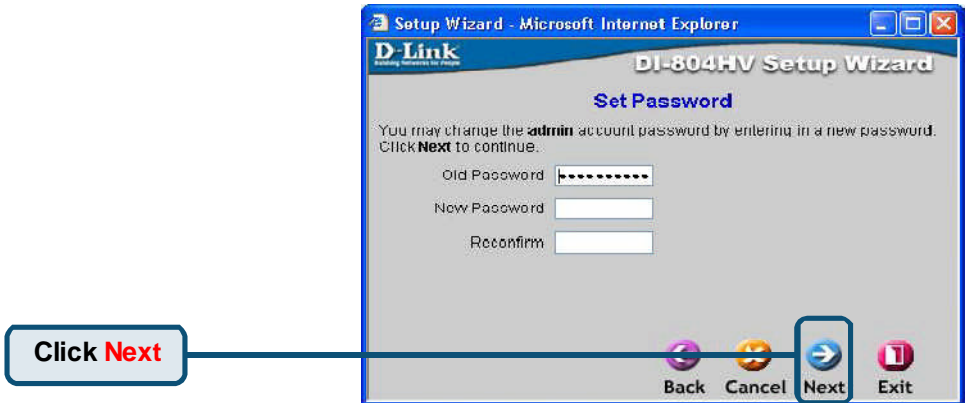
Setup Wizard - Microsoft Internet Explorer

D-Link
Building Networks for People

DI-804HV Setup Wizard

Set Password

You may change the **admin** account password by entering in a new password. Click **Next** to continue.

Old Password ••••••••••

New Password

Reconfirm

Click Next

Back Cancel Next Exit